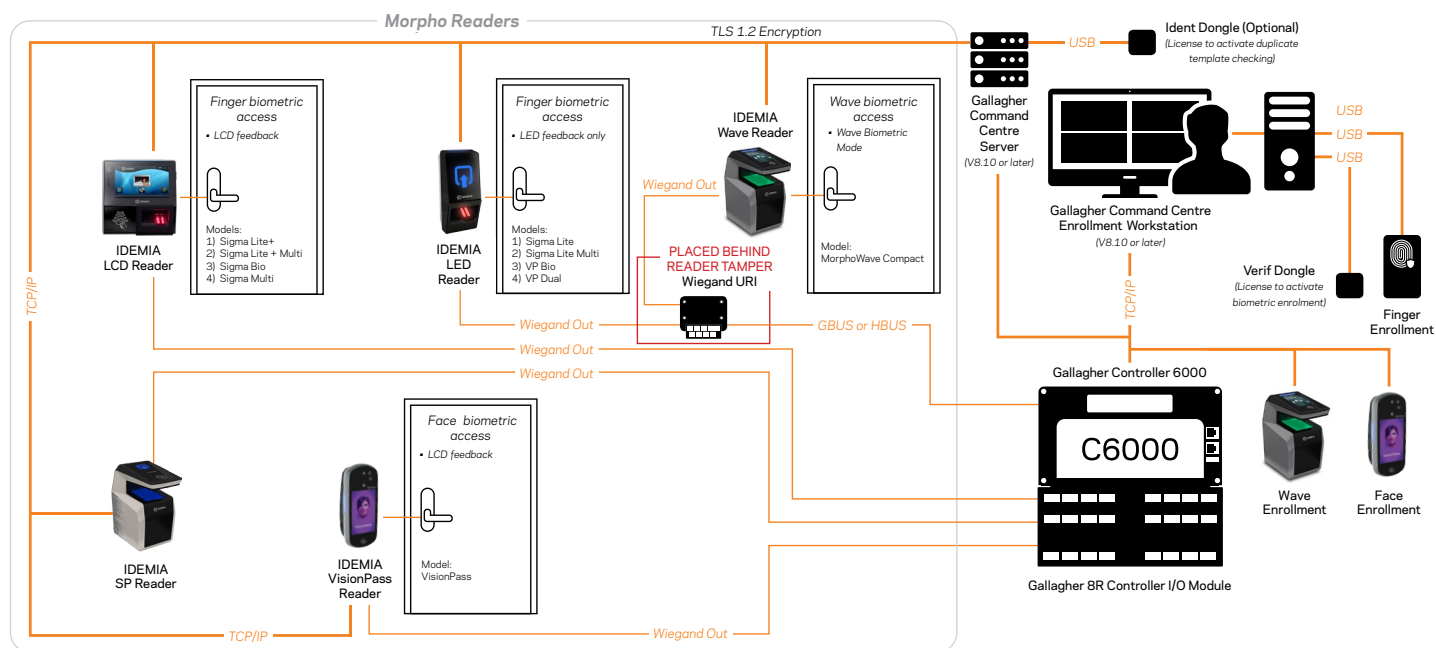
Morpho Readers

TLS 1.2 Encryption

USB

Ident Dongle (Optional)
(License to activate duplicate template checking)

Gallagher Command Centre Server
(V8.10 or later)

USB
USB
USB

Gallagher Command Centre Enrollment Workstation
(V8.10 or later)

Verif Dongle
(License to activate biometric enrolment)

Finger Enrollment

Finger biometric access
• LCD feedback

Models:
1) Sigma Lite+
2) Sigma Lite + Multi
3) Sigma Bio
4) Sigma Multi

IDEMIA LCD Reader

Finger biometric access
• LED feedback only

Models:
1) Sigma Lite
2) Sigma Lite Multi
3) VP Bio
4) VP Dual

IDEMIA LED Reader

IDEMIA Wave Reader

Wave biometric access
• Wave Biometric Mode

Model:
MorphoWave Compact

Wiegand Out

PLACED BEHIND READER TAMPER
Wiegand URI

TCP/IP

Wiegand Out
GBUS or HBUS
Wiegand Out
Wiegand Out

TCP/IP

Gallagher Controller 6000

C6000

Wave Enrollment

Face Enrollment

Face biometric access
• LCD feedback

Model:
VisionPass

IDEMIA SP Reader

IDEMIA VisionPass Reader

TCP/IP

Wiegand Out

Gallagher 8R Controller I/O Module